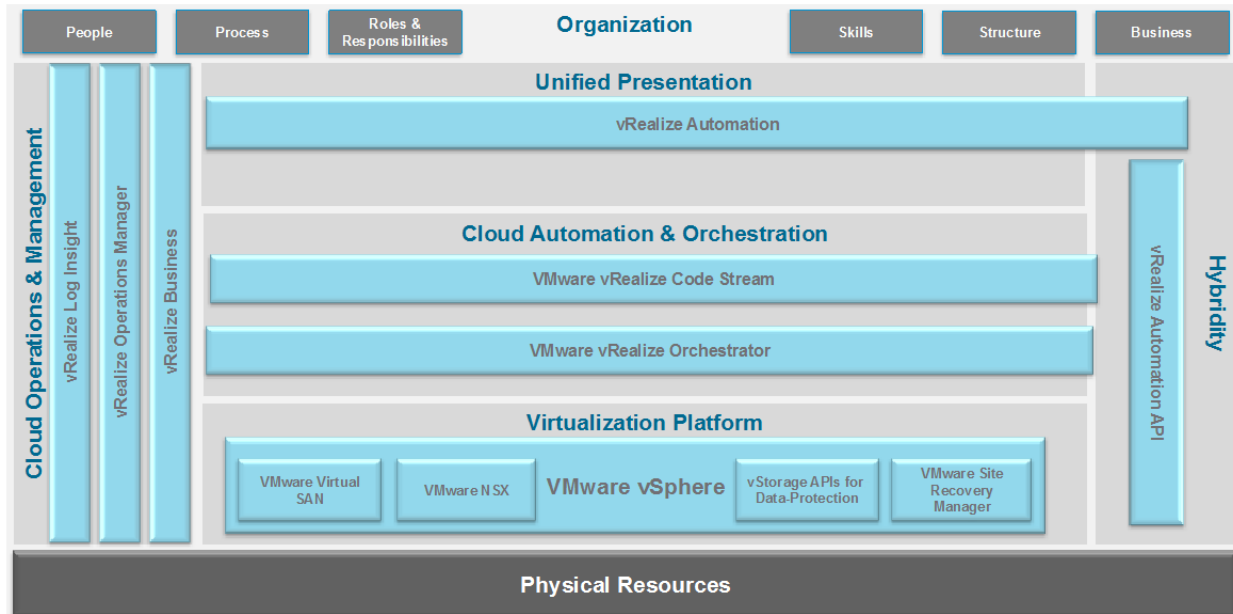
People

Process

Roles & Responsibilities

Organization

Skills

Structure

Business

Cloud Operations & Management

vRealize Log Insight

vRealize Operations Manager

vRealize Business

Unified Presentation

vRealize Automation

Cloud Automation & Orchestration

VMware vRealize Code Stream

VMware vRealize Orchestrator

Virtualization Platform

VMware Virtual SAN

VMware NSX

VMware vSphere

vStorage APIs for Data-Protection

VMware Site Recovery Manager

vRealize Automation API

Hybridity

Physical Resources